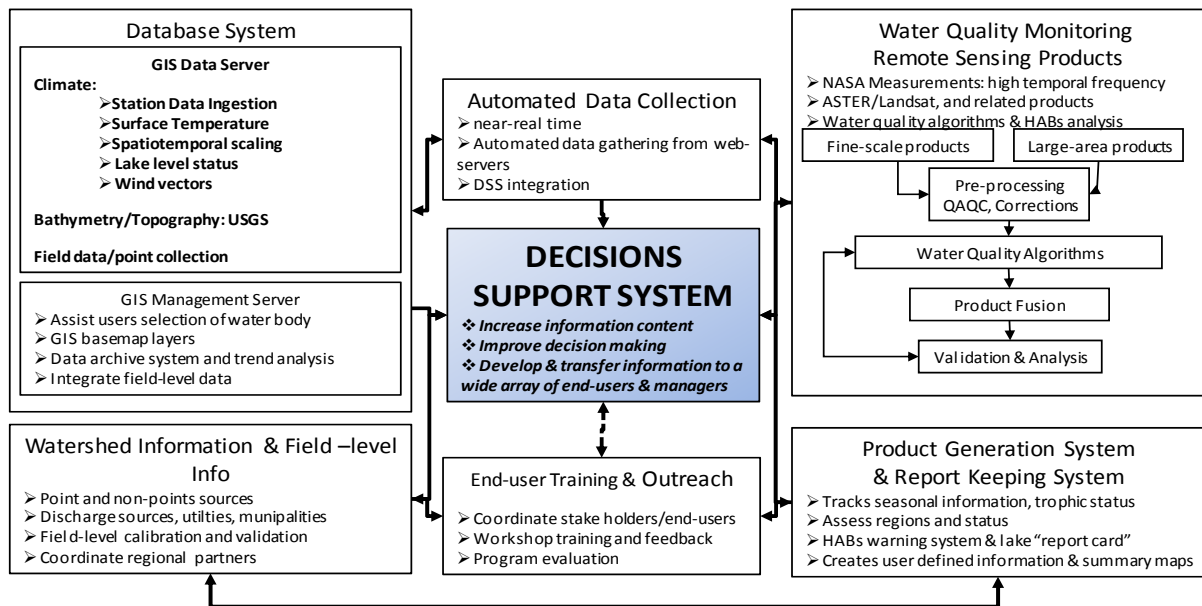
Database System

GIS Data Server

Climate:
➢Station Data Ingestion
➢Surface Temperature
➢Spatiotemporal scaling
➢ Lake level status
➢ Wind vectors

Bathymetry/Topography: USGS

Field data/point collection

GIS Management Server
➢ Assist users selection of water body
➢ GIS basemap layers
➢ Data archive system and trend analysis
➢ Integrate field-level data

Automated Data Collection
➢ near-real time
➢ Automated data gathering from web-servers
➢ DSS integration

DECISIONS SUPPORT SYSTEM
❖ Increase information content
❖ Improve decision making
❖ Develop & transfer information to a wide array of end-users & managers

Water Quality Monitoring Remote Sensing Products
➢ NASA Measurements: high temporal frequency
➢ ASTER/Landsat, and related products
➢ Water quality algorithms & HABs analysis

Fine-scale products

Large-area products

Pre-processing QAQC, Corrections

Water Quality Algorithms

Product Fusion

Validation & Analysis

Watershed Information & Field –level Info
➢ Point and non-points sources
➢ Discharge sources, utilties, munipalities
➢ Field-level calibration and validation
➢ Coordinate regional partners

End-user Training & Outreach
➢ Coordinate stake holders/end-users
➢ Workshop training and feedback
➢ Program evaluation

Product Generation System & Report Keeping System
➢ Tracks seasonal information, trophic status
➢ Assess regions and status
➢ HABs warning system & lake "report card"
➢ Creates user defined information & summary maps